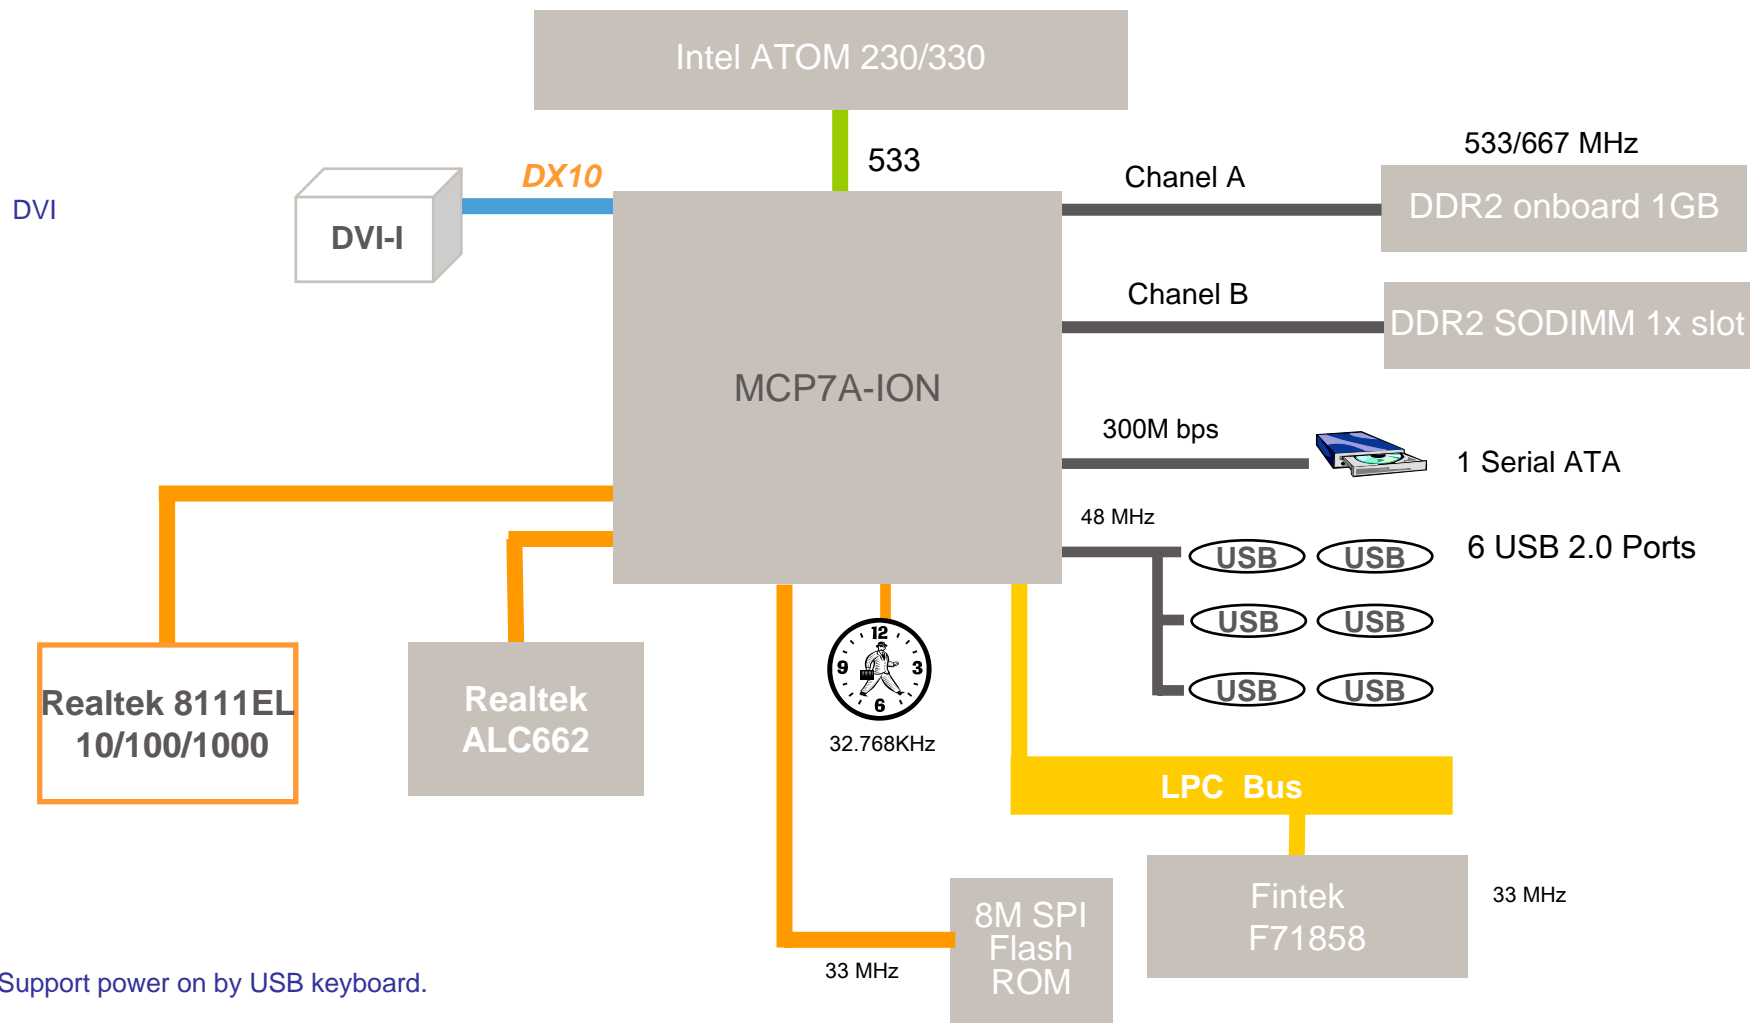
Intel ATOM 230/330

533

DVI

DX10

DVI-I

MCP7A-ION

533/667 MHz

Chanel A

DDR2 onboard 1GB

Chanel B

DDR2 SODIMM 1x slot

300M bps

1 Serial ATA

48 MHz

6 USB 2.0 Ports

USB USB

USB USB

USB USB

12 9 3 6

32.768KHz

Realtek 8111EL 10/100/1000

Realtek ALC662

LPC Bus

Fintek F71858

33 MHz

8M SPI Flash ROM

33 MHz

Support power on by USB keyboard.